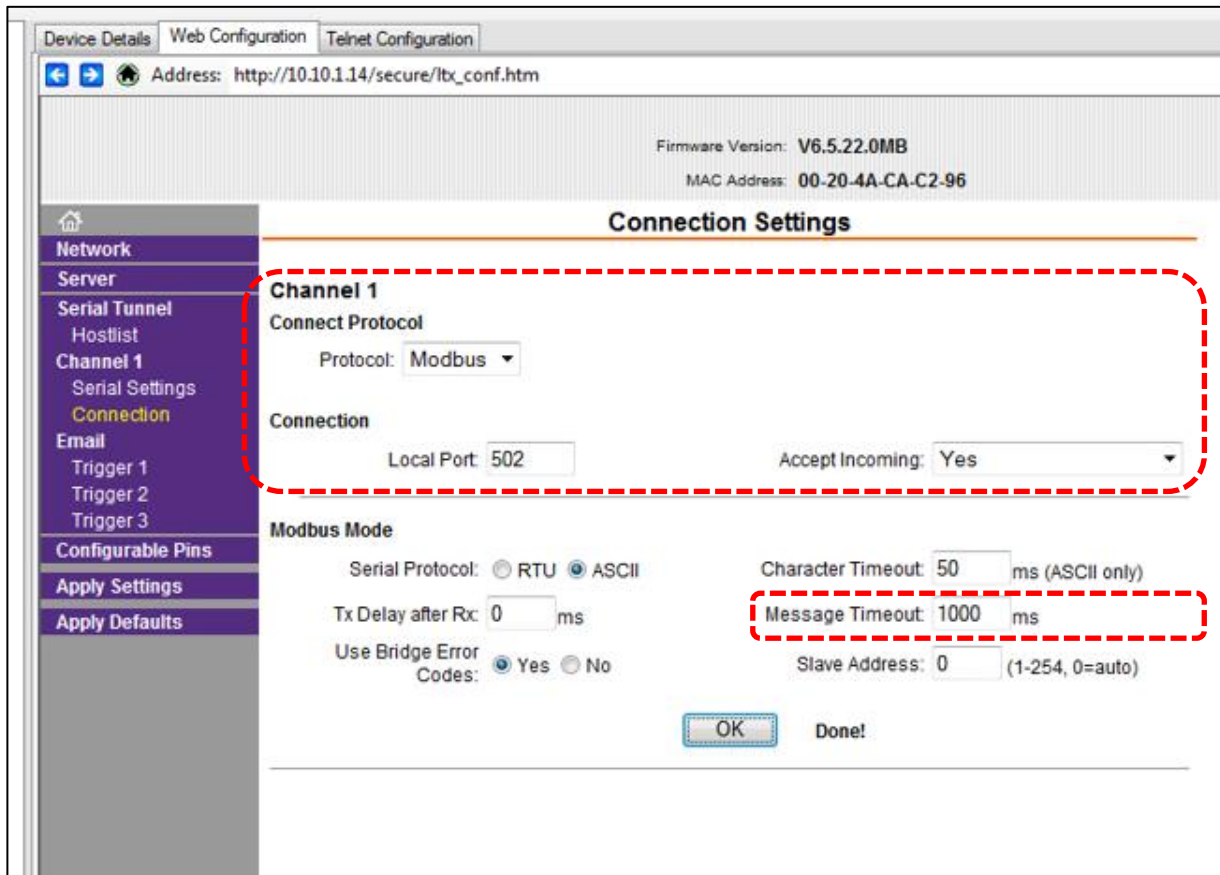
Device Details Web Configuration Telnet Configuration

Address: http://10.10.1.14/secure/ltx_conf.htm

Firmware Version: V6.5.22.0MB
MAC Address: 00-20-4A-CA-C2-96

Network
Server
Serial Tunnel
Hostlist
Channel 1
Serial Settings
Connection
Email
Trigger 1
Trigger 2
Trigger 3
Configurable Pins
Apply Settings
Apply Defaults

Connection Settings

Channel 1
Connect Protocol
Protocol: Modbus

Connection
Local Port: 502
Accept Incoming: Yes

Modbus Mode
Serial Protocol: RTU ASCII
Character Timeout: 50 ms (ASCII only)
Tx Delay after Rx: 0 ms
Message Timeout: 1000 ms
Use Bridge Error Codes: Yes No
Slave Address: 0 (1-254, 0=auto)

OK Done!